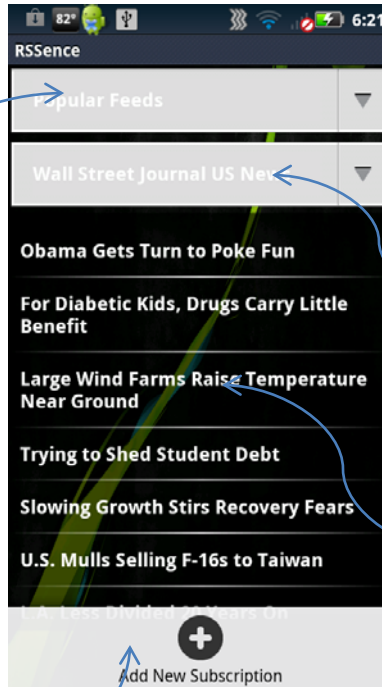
82° 6:21

RSSence

Popular Feeds

Wall Street Journal US New

Obama Gets Turn to Poke Fun

For Diabetic Kids, Drugs Carry Little Benefit

Large Wind Farms Raise Temperature Near Ground

Trying to Shed Student Debt

Slowing Growth Stirs Recovery Fears

U.S. Mulls Selling F-16s to Taiwan

L.A. Less Divided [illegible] Years On

Add New Subscription